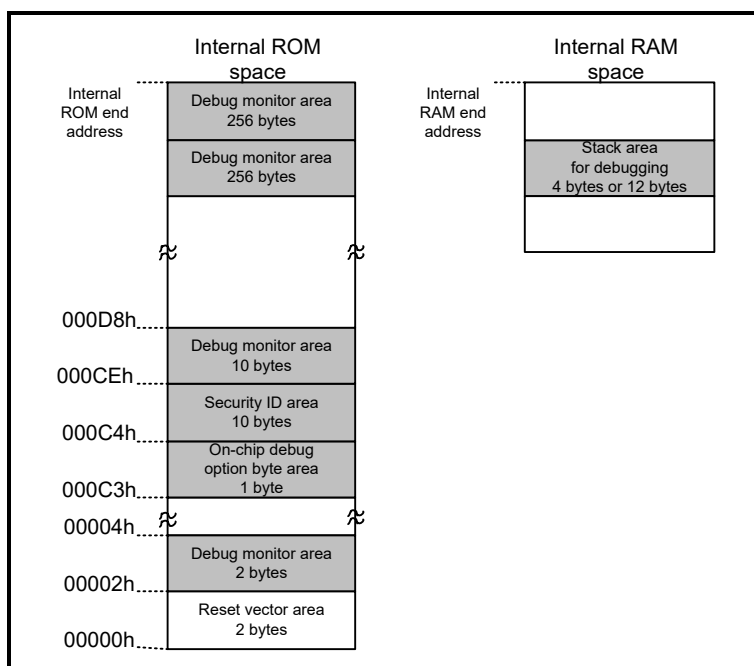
Internal ROM space

Internal ROM end address

Debug monitor area 256 bytes

Debug monitor area 256 bytes

000D8h

Debug monitor area 10 bytes

000CEh

Security ID area 10 bytes

000C4h

On-chip debug option byte area 1 byte

000C3h

00004h

Debug monitor area 2 bytes

00002h

Reset vector area 2 bytes

00000h

Internal RAM space

Internal RAM end address

Stack area for debugging 4 bytes or 12 bytes